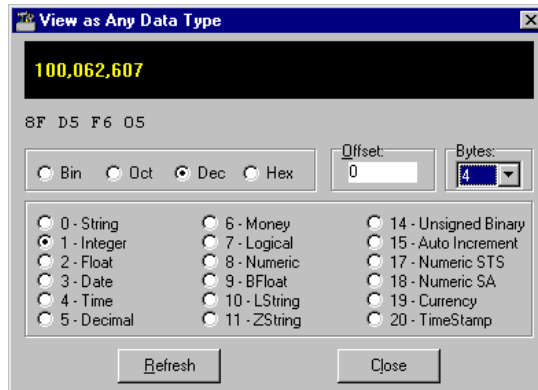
View as Any Data Type

100,062,607

8F D5 F6 05

Bin Oct Dec Hex

Offset:
0

Bytes:
4

0 - String
1 - Integer
2 - Float
3 - Date
4 - Time
5 - Decimal

6 - Money
7 - Logical
8 - Numeric
9 - BFloat
10 - LString
11 - ZString

14 - Unsigned Binary
15 - Auto Increment
17 - Numeric STS
18 - Numeric SA
19 - Currency
20 - TimeStamp

Refresh

Close